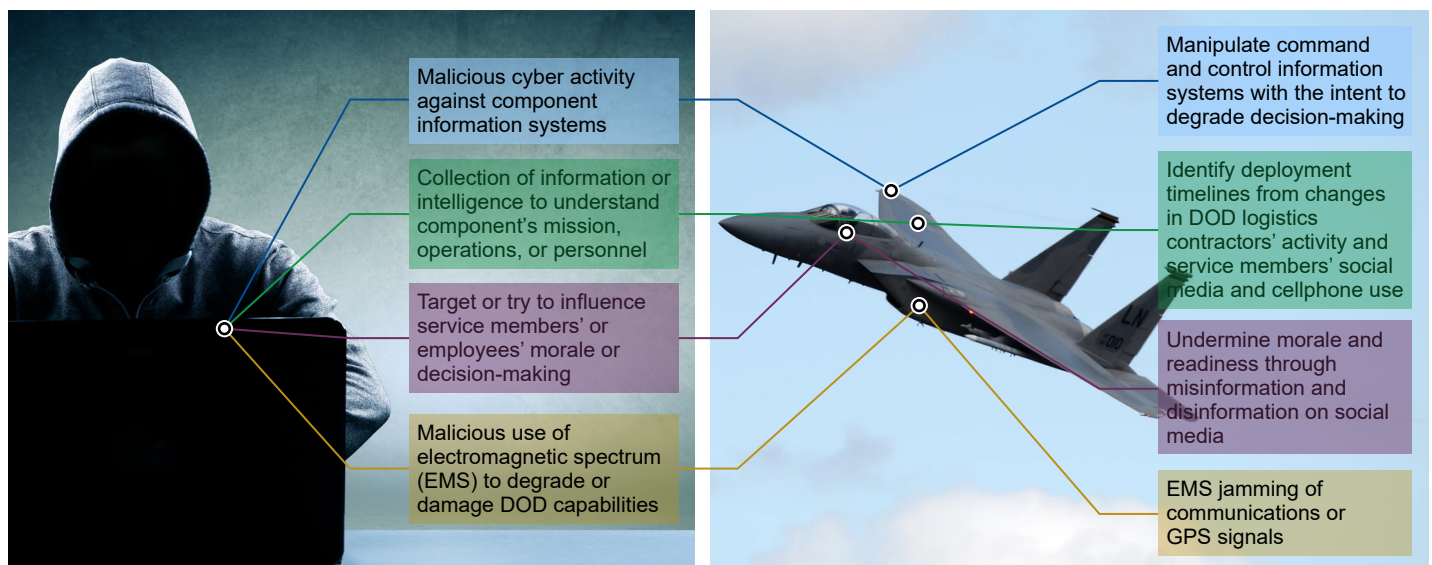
Malicious cyber activity against component information systems

Collection of information or intelligence to understand component's mission, operations, or personnel

Target or try to influence service members' or employees' morale or decision-making

Malicious use of electromagnetic spectrum (EMS) to degrade or damage DOD capabilities

Manipulate command and control information systems with the intent to degrade decision-making

Identify deployment timelines from changes in DOD logistics contractors' activity and service members' social media and cellphone use

Undermine morale and readiness through misinformation and disinformation on social media

EMS jamming of communications or GPS signals

LN